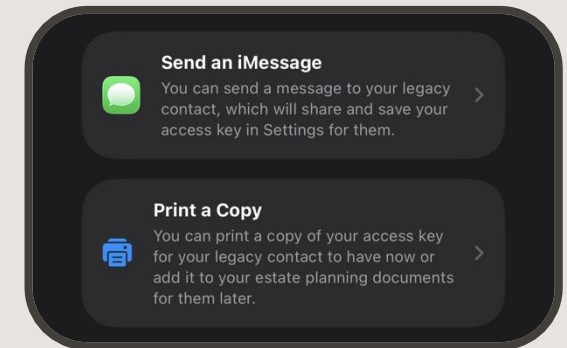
Send an iMessage
You can send a message to your legacy contact, which will share and save your access key in Settings for them.

Print a Copy
You can print a copy of your access key for your legacy contact to have now or add it to your estate planning documents for them later.